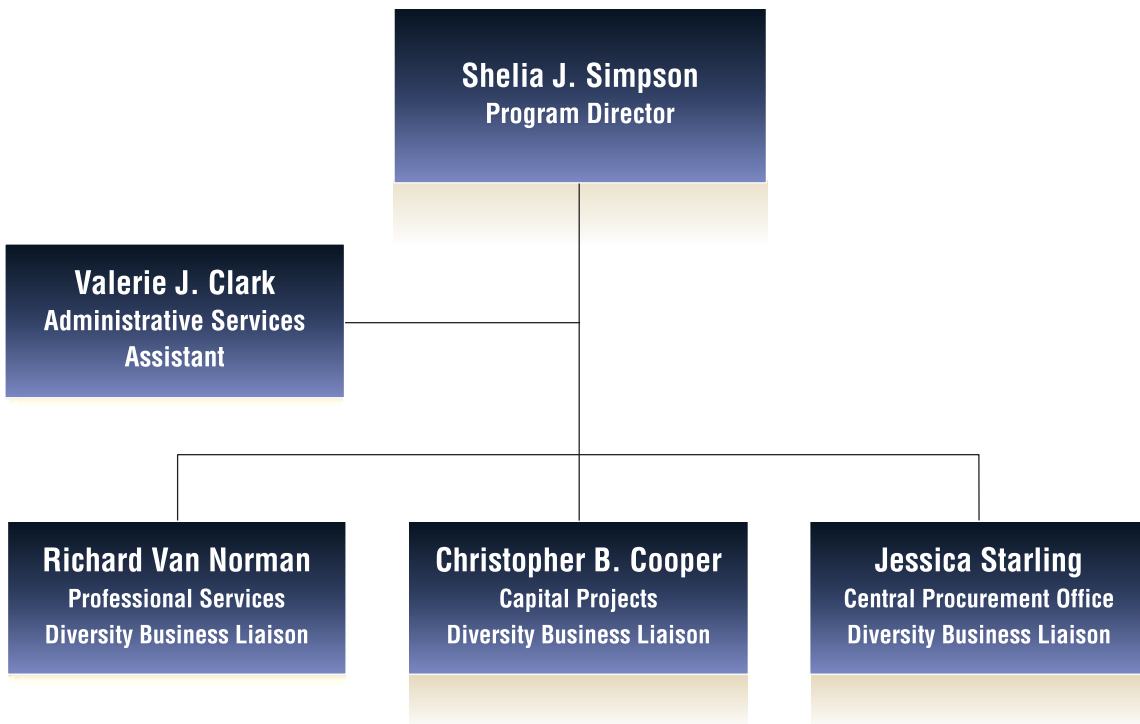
Shelia J. Simpson
Program Director

Valerie J. Clark
Administrative Services Assistant

Richard Van Norman
Professional Services
Diversity Business Liaison

Christopher B. Cooper
Capital Projects
Diversity Business Liaison

Jessica Starling
Central Procurement Office
Diversity Business Liaison